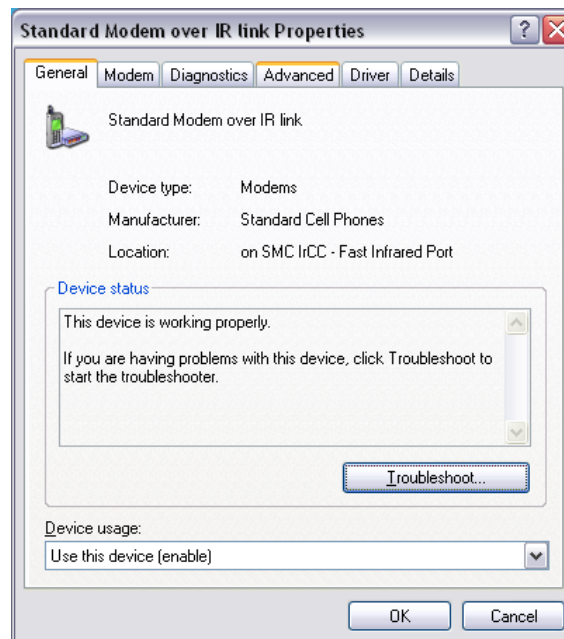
Standard Modem over IR link Properties

? X

General | Modem | Diagnostics | Advanced | Driver | Details

Standard Modem over IR link

Device type: Modems

Manufacturer: Standard Cell Phones

Location: on SMC IrCC - Fast Infrared Port

Device status

This device is working properly.

If you are having problems with this device, click Troubleshoot to start the troubleshooter.

Troubleshoot...

Device usage:

Use this device (enable)

OK Cancel